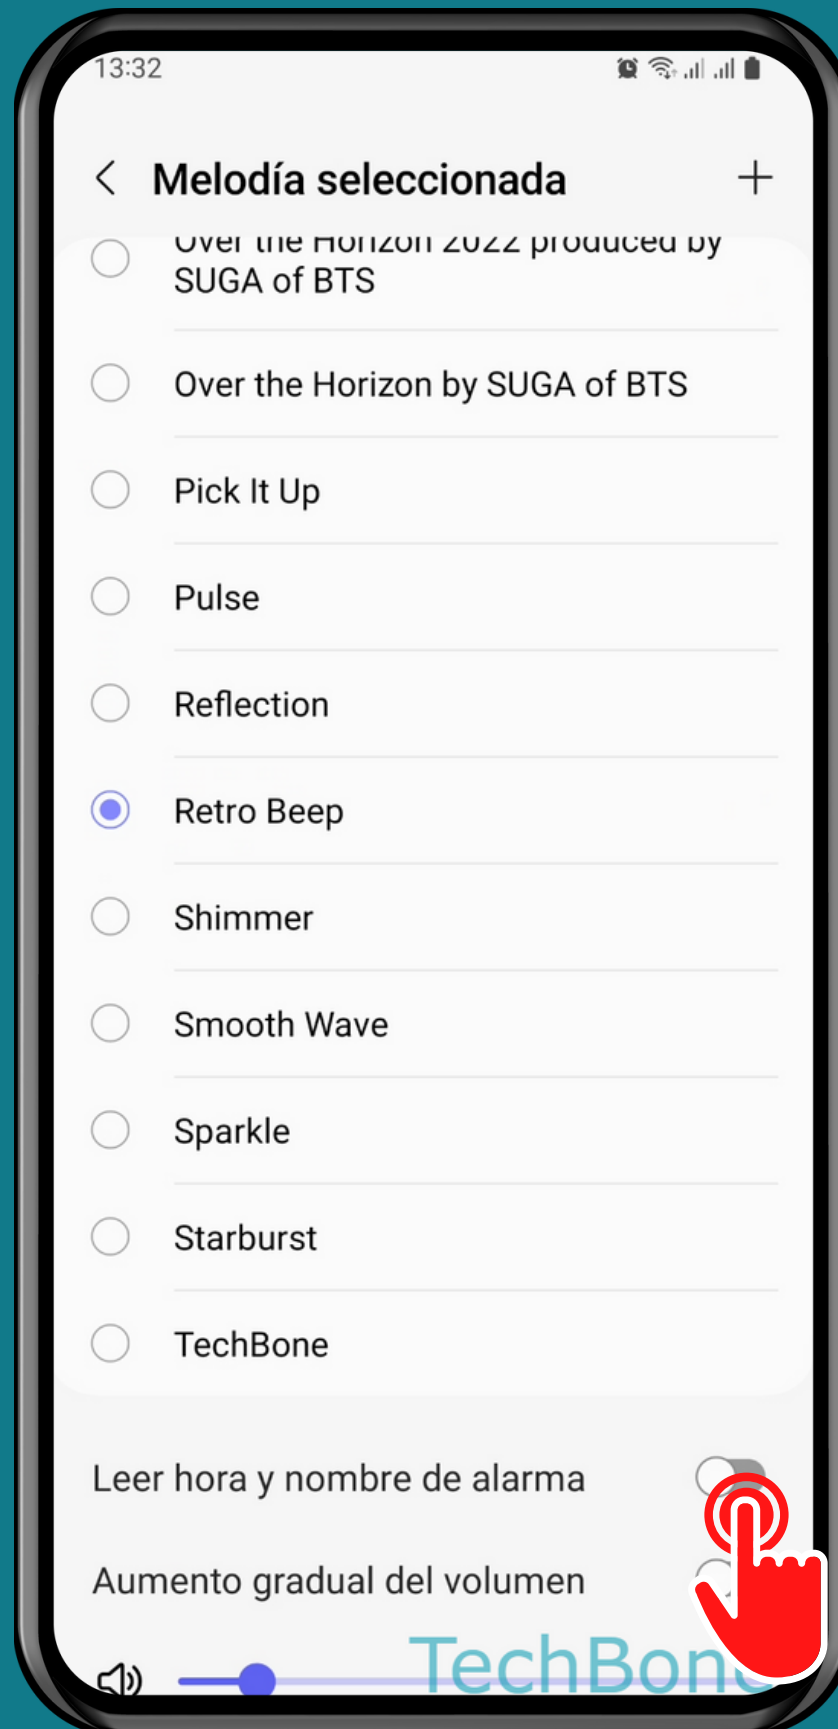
13:32

Melodía seleccionada

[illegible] 2022 produced by SUGA of BTS

Over the Horizon by SUGA of BTS

Pick It Up

Pulse

Reflection

Retro Beep

Shimmer

Smooth Wave

Sparkle

Starburst

TechBone

Leer hora y nombre de alarma

Aumento gradual del volumen

TechBon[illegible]